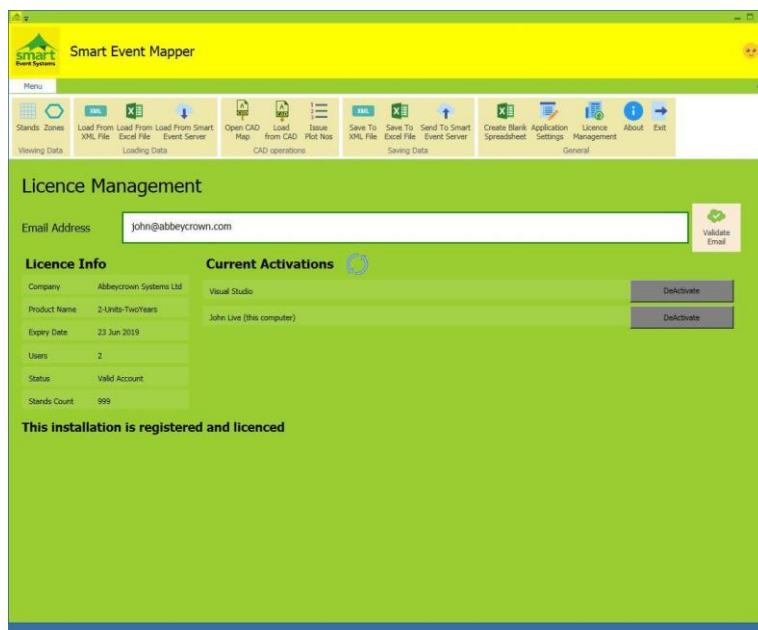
smart
Event Systems

Smart Event Mapper

Menu

Stands Zones
Viewing Data

XML
Load From XML File
Load From Excel File
Load From Smart Event Server
Loading Data

Open CAD Map
Load from CAD
Issue Plot Nos
CAD operations

XML
Save To XML File
Save To Excel File
Send To Smart Event Server
Saving Data

Create Blank Spreadsheet
Application Settings
Licence Management
About
Exit
General

Licence Management

Email Address john@abbeycrown.com

Validate Email

Licence Info

| Company | Abbeycrown Systems Ltd |
|---|---|
| Product Name | 2-Units-TwoYears |
| Expiry Date | 23 Jun 2019 |
| Users | 2 |
| Status | Valid Account |
| Stands Count | 999 |

Current Activations

| Visual Studio | DeActivate |
|---|---|
| John Live (this computer) | DeActivate |

This installation is registered and licenced